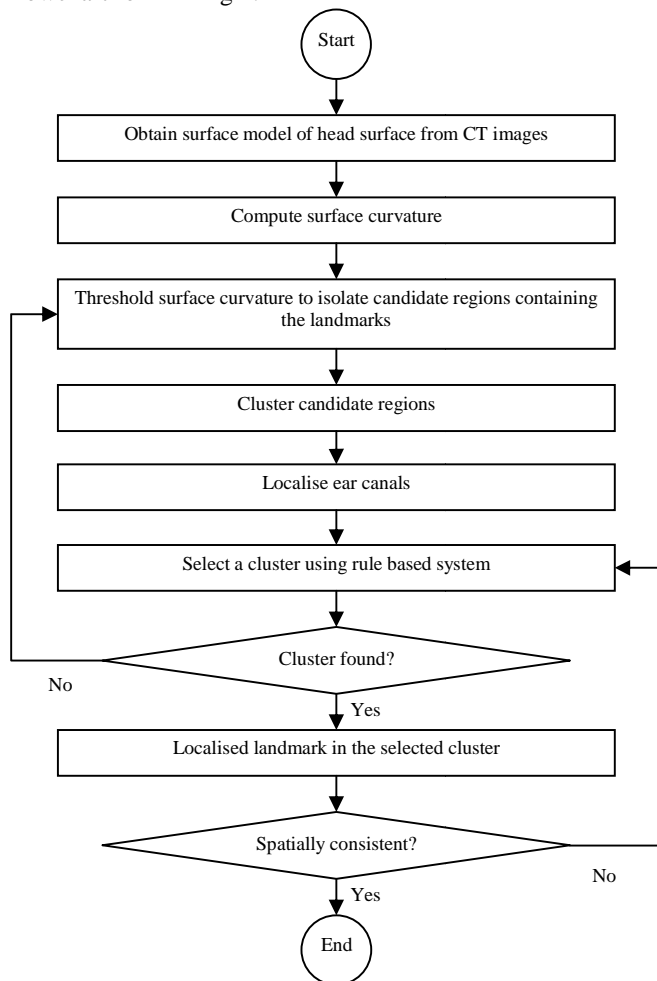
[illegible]

Start

Obtain surface model of head surface from CT images

Compute surface curvature

Threshold surface curvature to isolate candidate regions containing the landmarks

Cluster candidate regions

Localise ear canals

Select a cluster using rule based system

Cluster found?

No

Yes

Localised landmark in the selected cluster

Spatially consistent?

No

Yes

End